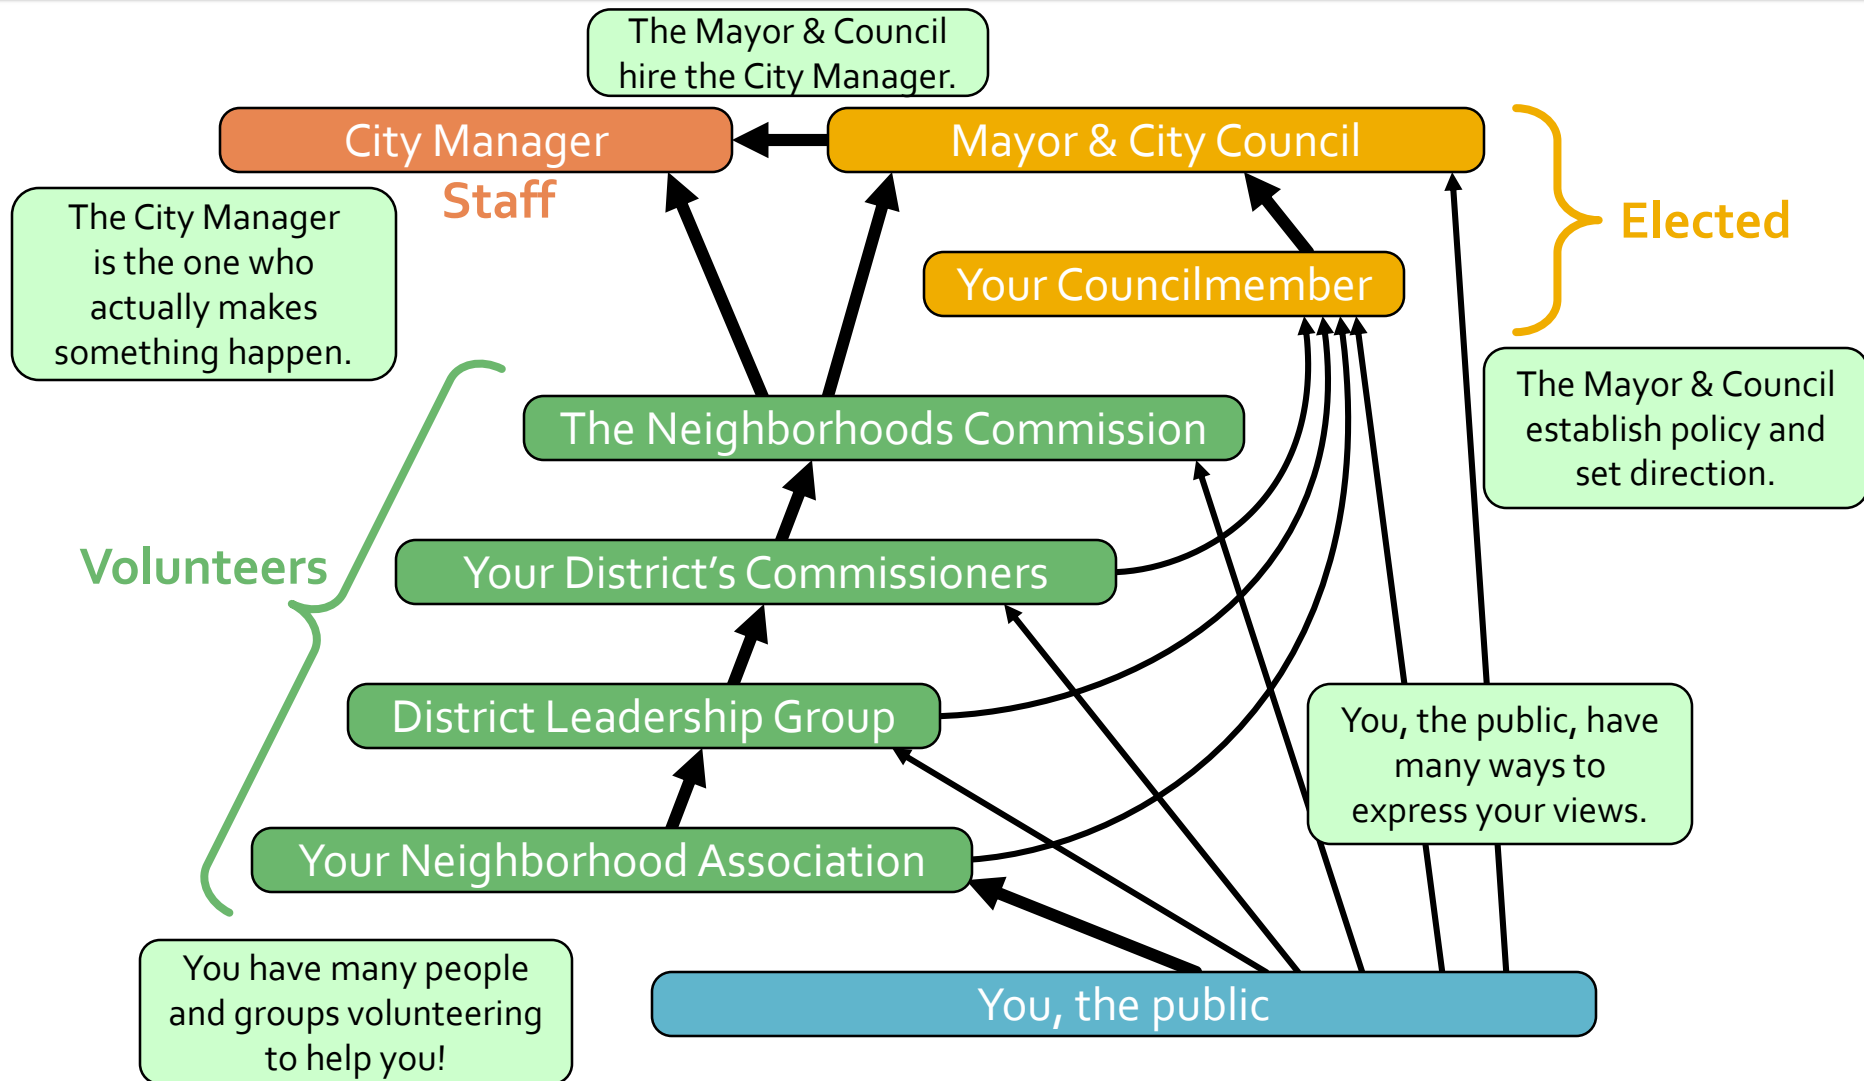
The Mayor & Council hire the City Manager.

City Manager

Mayor & City Council

Staff

The City Manager is the one who actually makes something happen.

Elected

Your Councilmember

The Mayor & Council establish policy and set direction.

The Neighborhoods Commission

Volunteers

Your District's Commissioners

District Leadership Group

You, the public, have many ways to express your views.

Your Neighborhood Association

You have many people and groups volunteering to help you!

You, the public